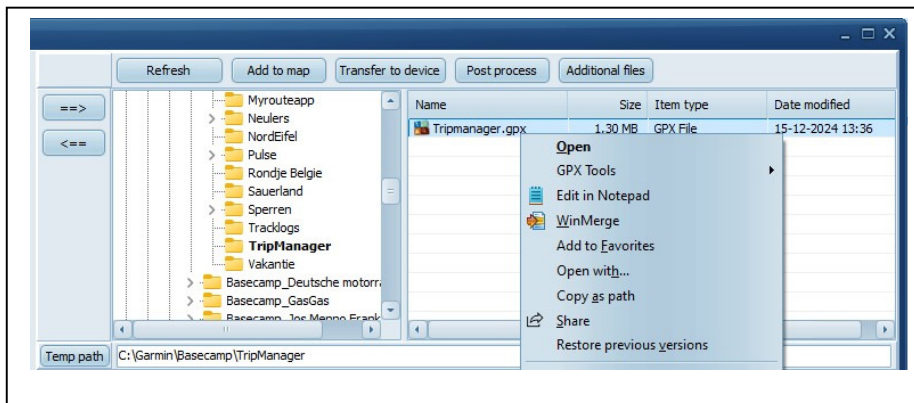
Refresh
Add to map
Transfer to device
Post process
Additional files

==>
<==

Myrouteapp
Neulers
NordEifel
Pulse
Rondje Belgie
Sauerland
Sperren
Tracklogs
TripManager
Vakantie
Basecamp_Deutsche motorra
Basecamp_GasGas
Basecamp_Jos Menno Frank

| Name | Size | Item type | Date modified |
|---|---|---|---|
| Tripmanager.gpx | 1,30 MB | GPX File | 15-12-2024 13:36 |

Open
GPX Tools
Edit in Notepad
WinMerge
Add to Favorites
Open with...
Copy as path
Share
Restore previous versions

Temp path
C:\Garmin\Basecamp\TripManager